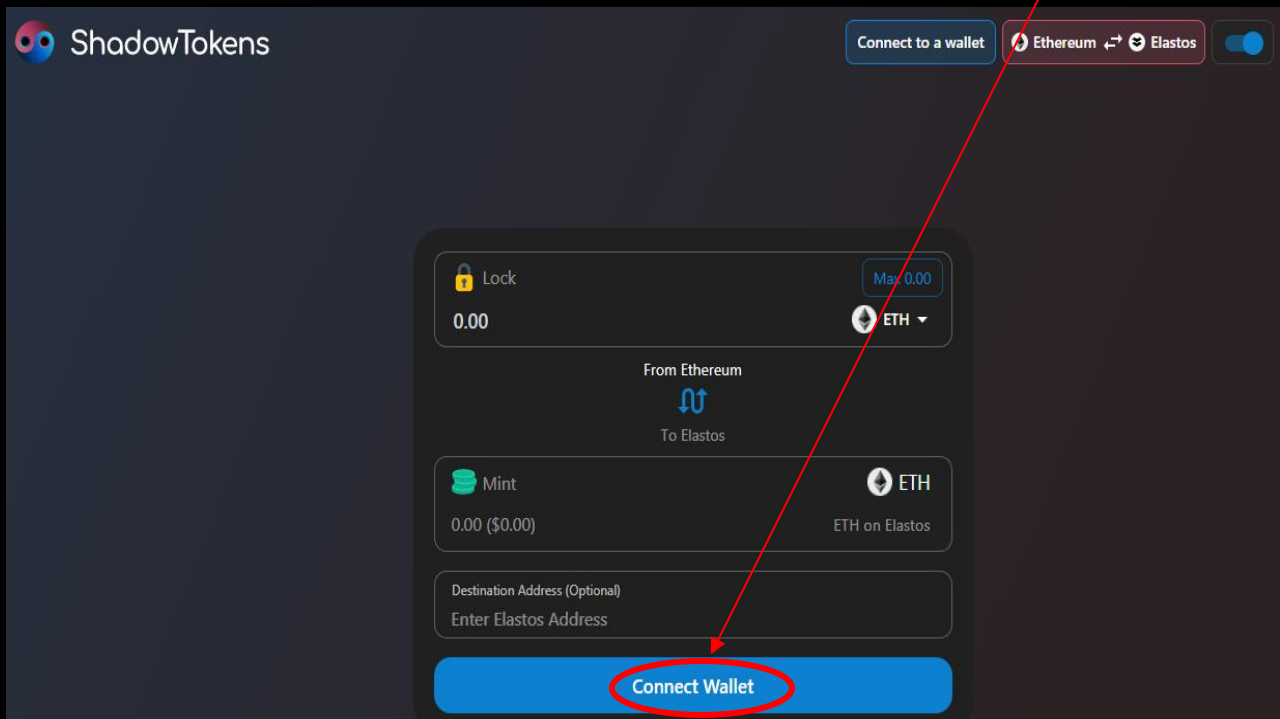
ShadowTokens

Connect to a wallet

Ethereum ⇄ Elastos

Lock

Max 0.00

0.00

ETH

From Ethereum

To Elastos

Mint

ETH

0.00 ($0.00)

ETH on Elastos

Destination Address (Optional)

Enter Elastos Address

Connect Wallet